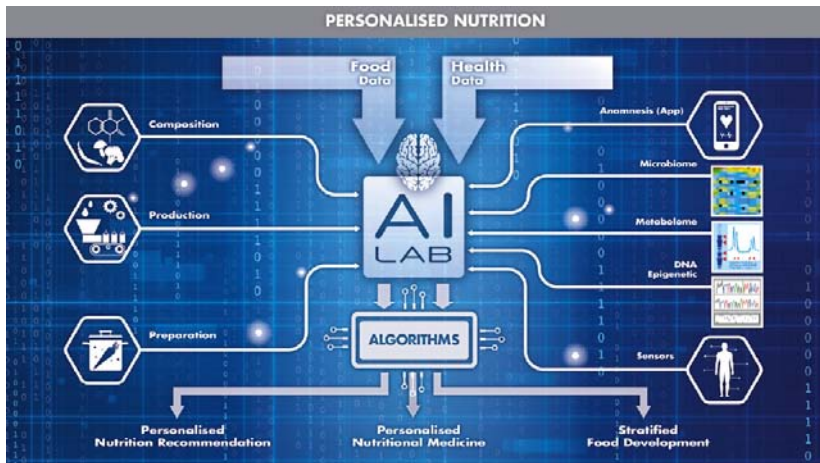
PERSONALISED NUTRITION

Food Data

Health Data

Composition

Production

Preparation

AI LAB

ALGORITHMS

Anamnesis (App)

Microbiome

Metabolome

DNA Epigenetic

Sensors

Personalised Nutrition Recommendation

Personalised Nutritional Medicine

Stratified Food Development